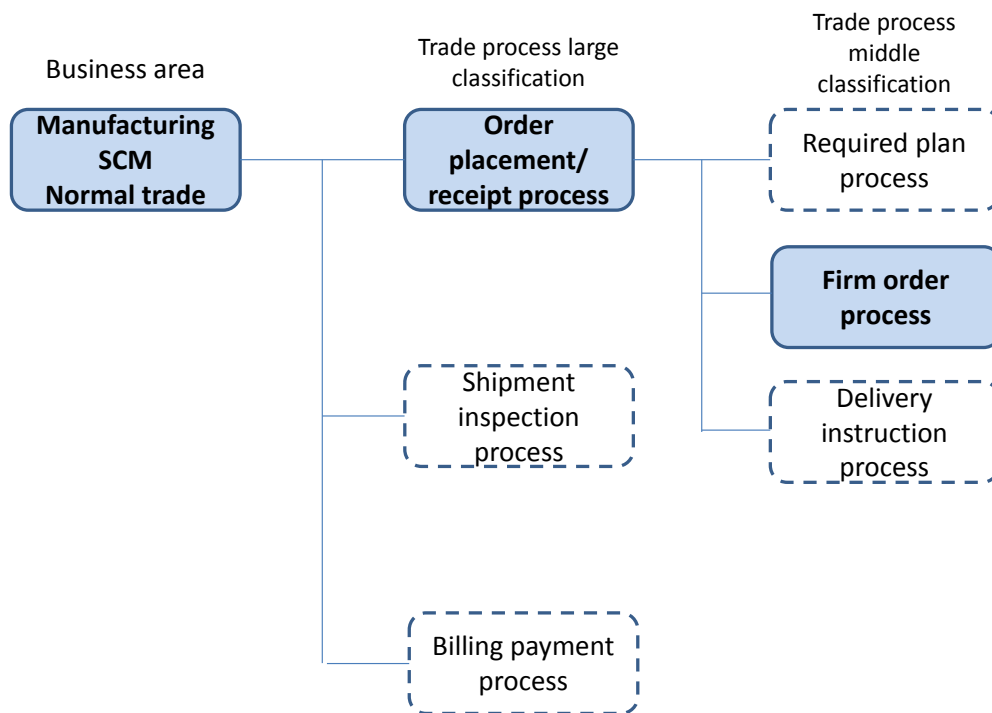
Business area

Trade process large classification

Trade process middle classification

Manufacturing SCM Normal trade

Order placement/ receipt process

Required plan process

Firm order process

Shipment inspection process

Delivery instruction process

Billing payment process